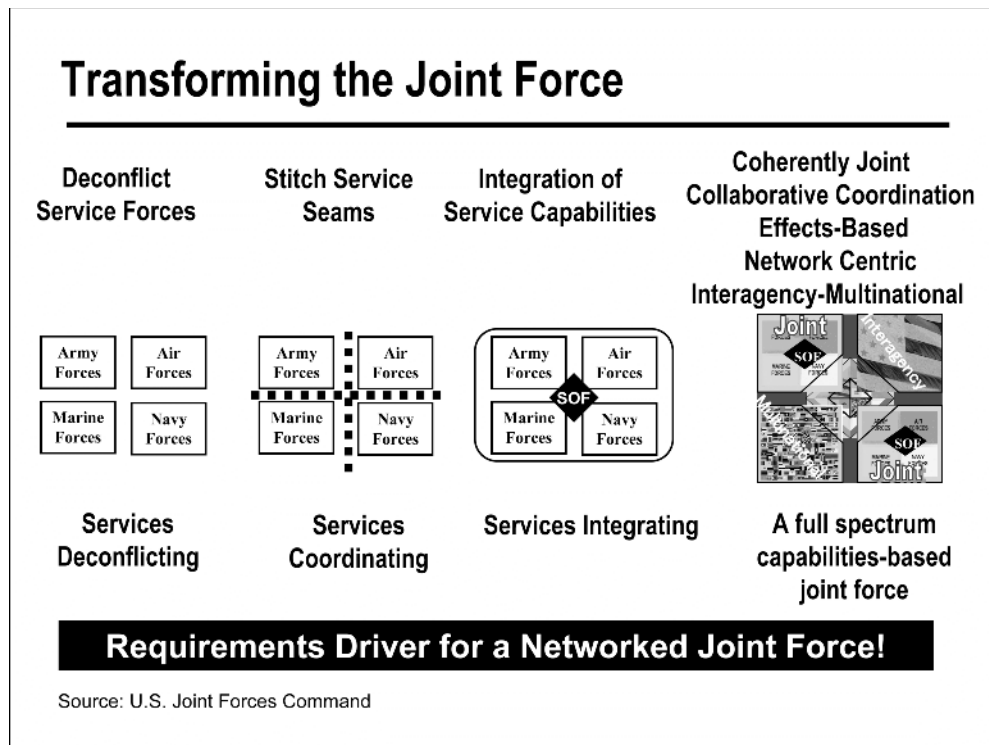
Transforming the Joint Force

Deconflict Service Forces

Stitch Service Seams

Integration of Service Capabilities

Coherently Joint
Collaborative Coordination
Effects-Based
Network Centric
Interagency-Multinational

Army Forces
Air Forces
Marine Forces
Navy Forces

Army Forces
Air Forces
Marine Forces
Navy Forces

Army Forces
Air Forces
SOF
Marine Forces
Navy Forces

Joint
SOF
Interagency
Multinational
SOF
Joint

Services Deconflicting

Services Coordinating

Services Integrating

A full spectrum capabilities-based joint force

Requirements Driver for a Networked Joint Force!

Source: U.S. Joint Forces Command